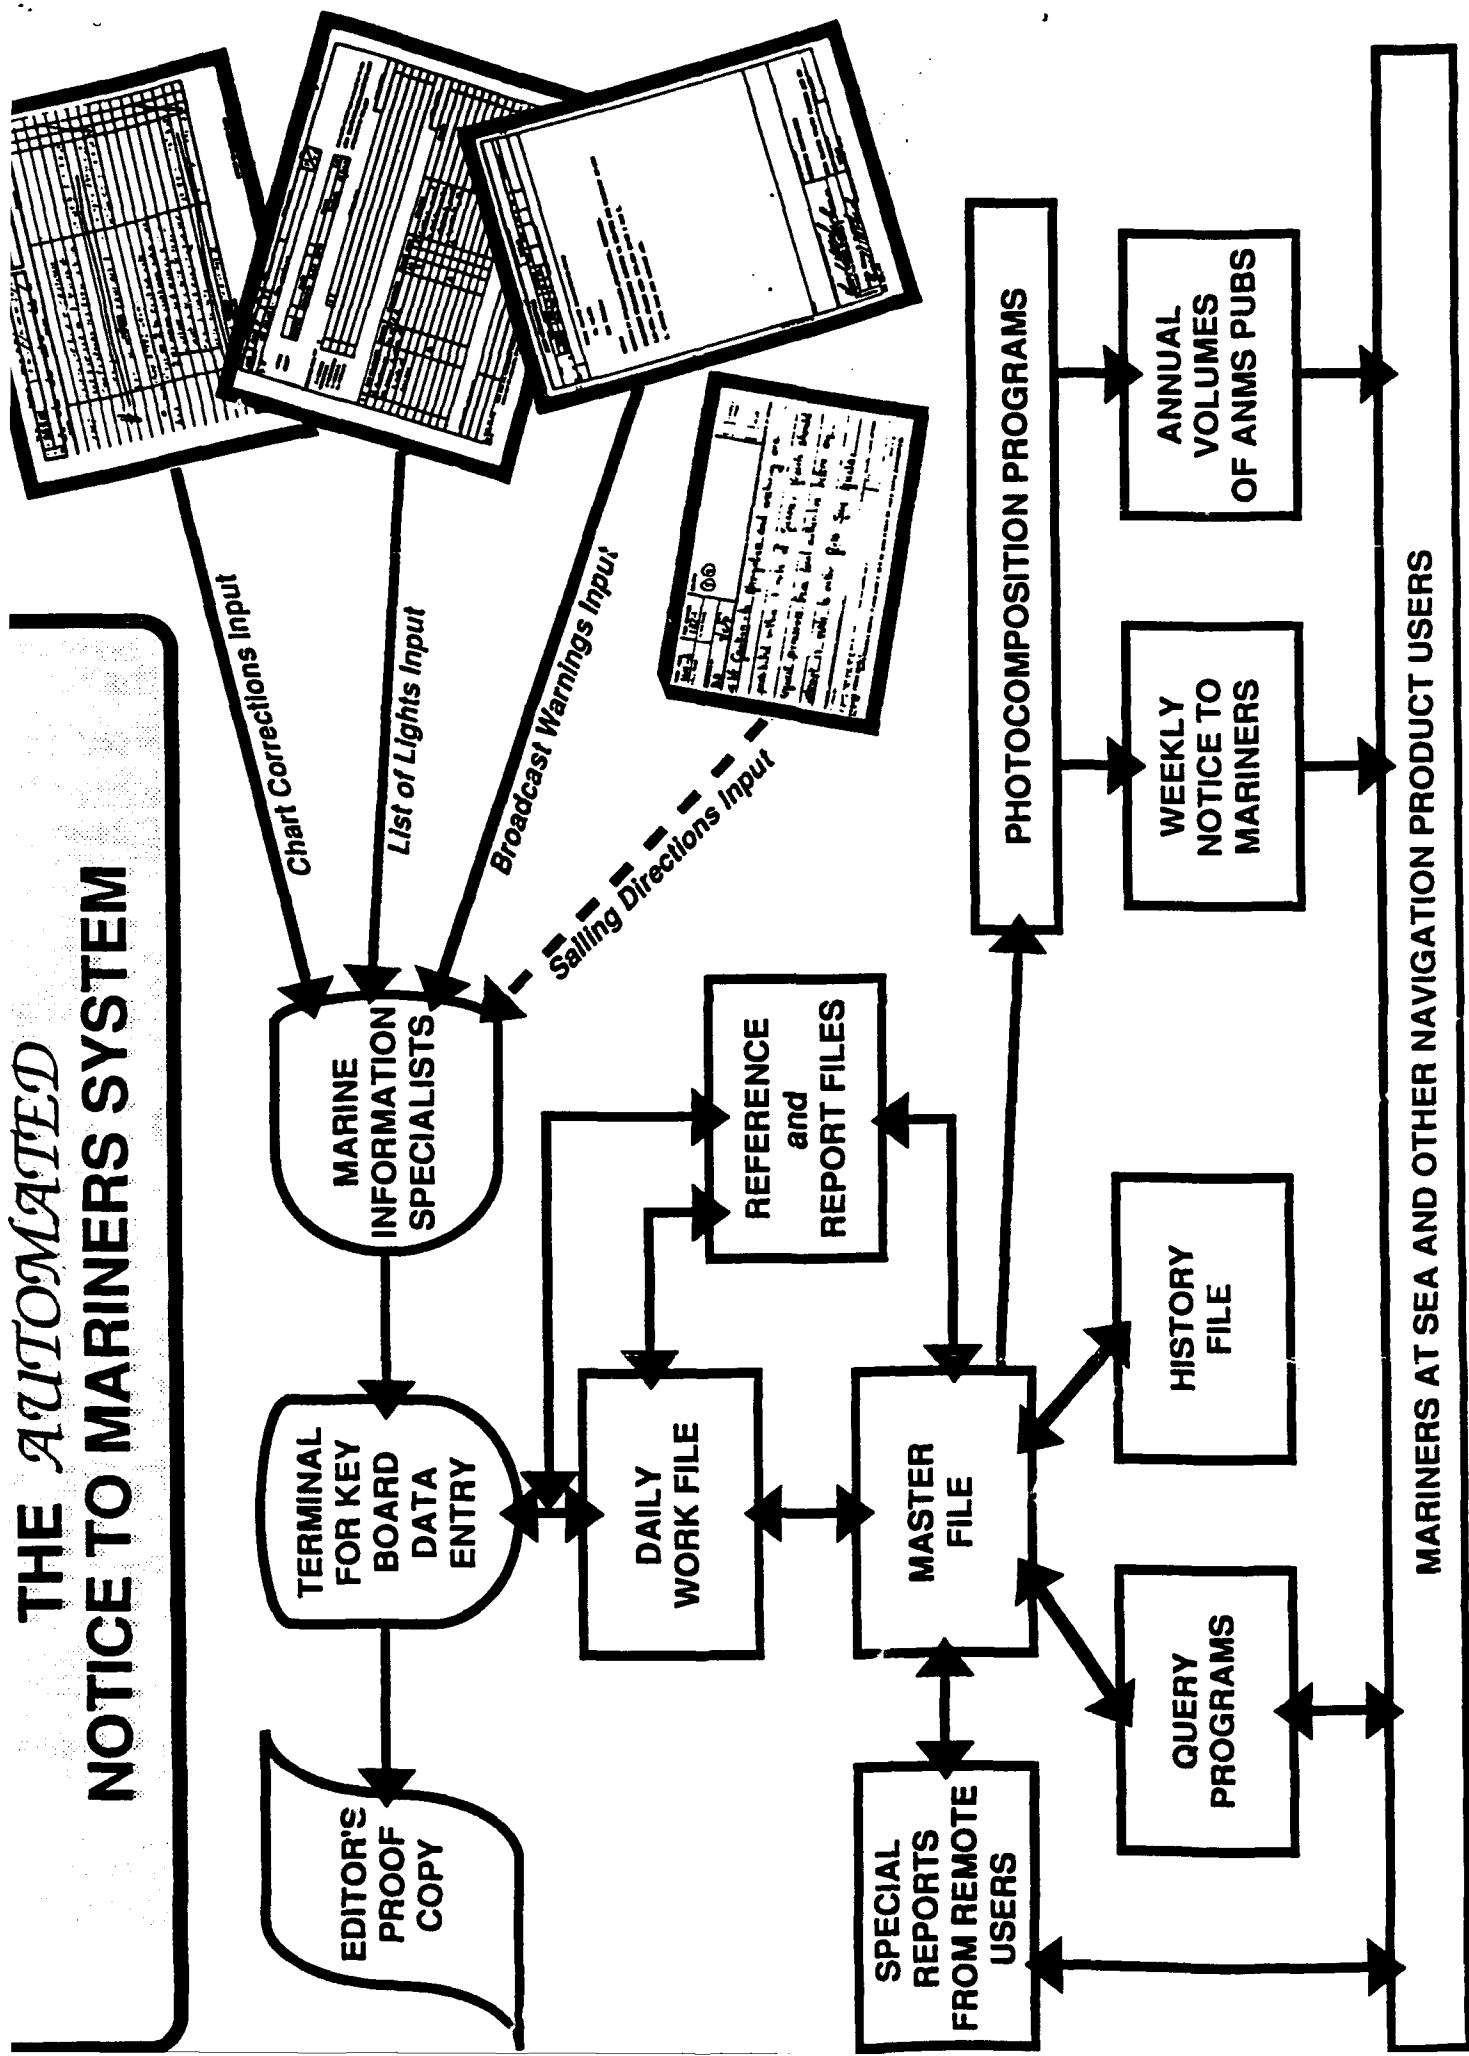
THE AUTOMATED
NOTICE TO MARINERS SYSTEM

Chart Corrections Input

List of Lights Input

Broadcast Warnings Input

Sailing Directions Input

MARINE INFORMATION SPECIALISTS

TERMINAL FOR KEY BOARD DATA ENTRY

EDITOR'S PROOF COPY

DAILY WORK FILE

REFERENCE and REPORT FILES

MASTER FILE

PHOTOCOMPOSITION PROGRAMS

WEEKLY NOTICE TO MARINERS

ANNUAL VOLUMES OF ANMS PUBS

HISTORY FILE

QUERY PROGRAMS

SPECIAL REPORTS FROM REMOTE USERS

MARINERS AT SEA AND OTHER NAVIGATION PRODUCT USERS